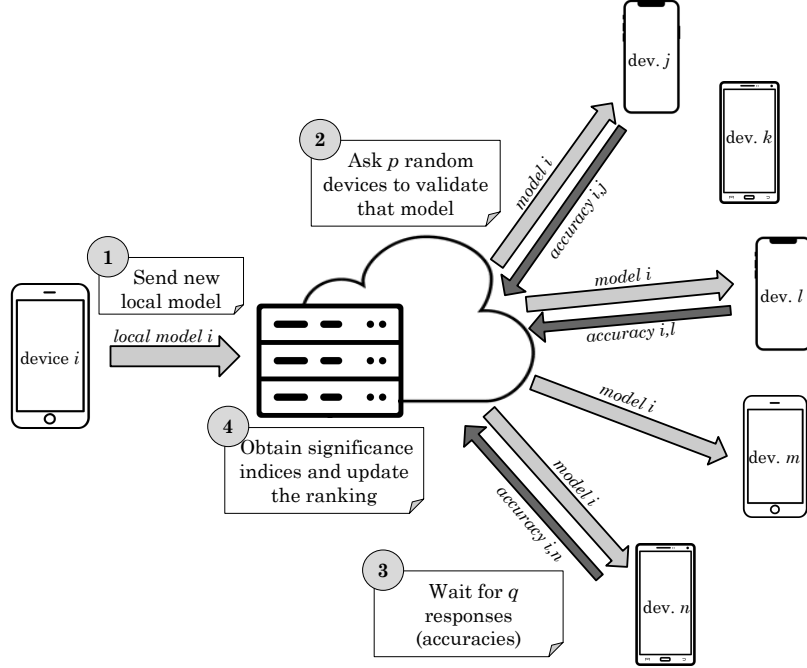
dev. $j$

dev. $k$

2

Ask $p$ random devices to validate that model

model $i$

accuracy $i,j$

1

Send new local model

model $i$

dev. $l$

accuracy $i,l$

device $i$

local model $i$

model $i$

dev. $m$

4

Obtain significance indices and update the ranking

model $i$

accuracy $i,n$

3

Wait for $q$ responses (accuracies)

dev. $n$